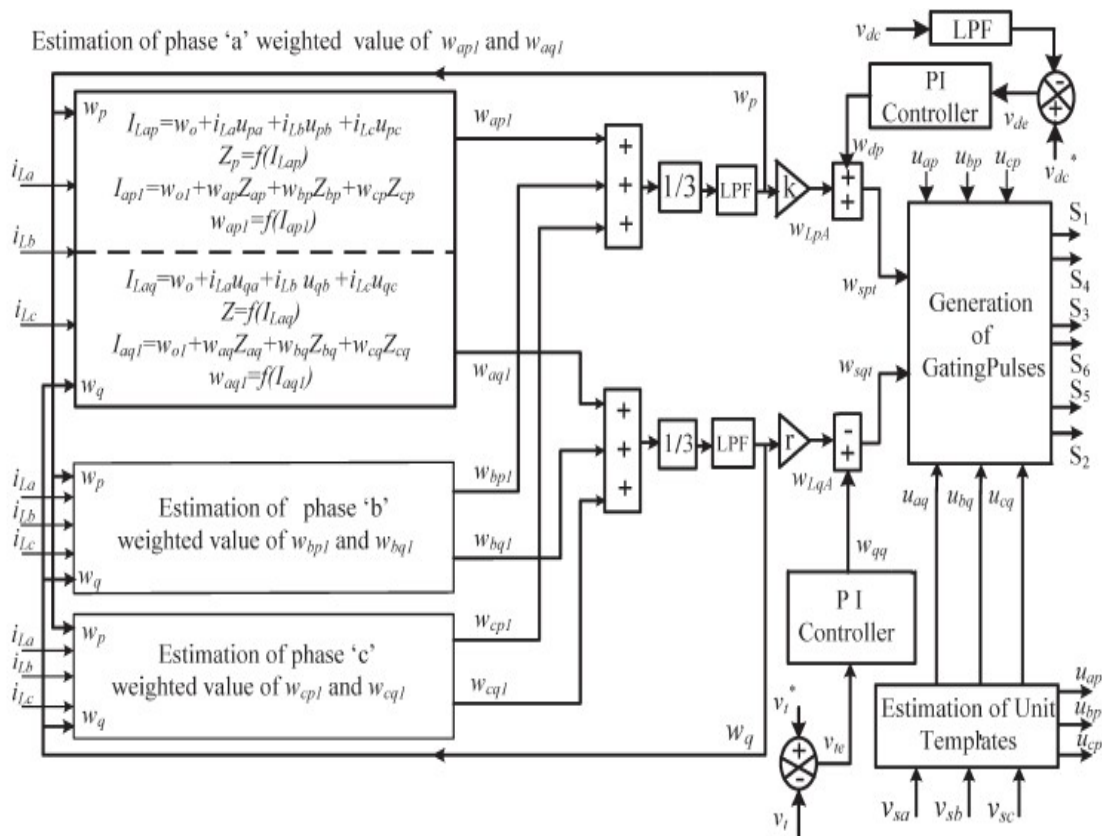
Estimation of phase 'a' weighted value of $w_{ap1}$ and $w_{aq1}$

$v_{dc}$ LPF

PI Controller $v_{de}$

$v_{dc}^*$

$w_p$

$w_p$

$I_{Lap}=w_o+i_{La}u_{pa}+i_{Lb}u_{pb}+i_{Lc}u_{pc}$
$Z_p=f(I_{Lap})$
$I_{ap1}=w_{o1}+w_{ap}Z_{ap}+w_{bp}Z_{bp}+w_{cp}Z_{cp}$
$w_{ap1}=f(I_{ap1})$

$w_{ap1}$

$i_{La}$

$i_{Lb}$

$i_{Lc}$

$I_{Laq}=w_o+i_{La}u_{qa}+i_{Lb}u_{qb}+i_{Lc}u_{qc}$
$Z=f(I_{Laq})$
$I_{aq1}=w_{o1}+w_{aq}Z_{aq}+w_{bq}Z_{bq}+w_{cq}Z_{cq}$
$w_{aq1}=f(I_{aq1})$

$w_q$

$w_{aq1}$

+ + +

1/3 LPF k

$w_{LpA}$

$w_{dp}$

+ +

$u_{ap}$ $u_{bp}$ $u_{cp}$

$w_{spt}$

Generation of GatingPulses

$S_1$ $S_4$ $S_3$ $S_6$ $S_5$ $S_2$

$w_{sqt}$

+ + +

1/3 LPF r

- +

$w_{LqA}$

$i_{La}$ $i_{Lb}$ $i_{Lc}$

$w_p$

Estimation of phase 'b' weighted value of $w_{bp1}$ and $w_{bq1}$

$w_q$

$w_{bp1}$

$w_{bq1}$

$w_{qq}$

$u_{aq}$ $u_{bq}$ $u_{cq}$

P I Controller

$i_{La}$ $i_{Lb}$ $i_{Lc}$

$w_p$

Estimation of phase 'c' weighted value of $w_{cp1}$ and $w_{cq1}$

$w_q$

$w_{cp1}$

$w_{cq1}$

$w_q$

$v_t^*$

+ -

$v_{te}$

$v_t$

Estimation of Unit Templates

$u_{ap}$ $u_{bp}$ $u_{cp}$

$v_{sa}$ $v_{sb}$ $v_{sc}$